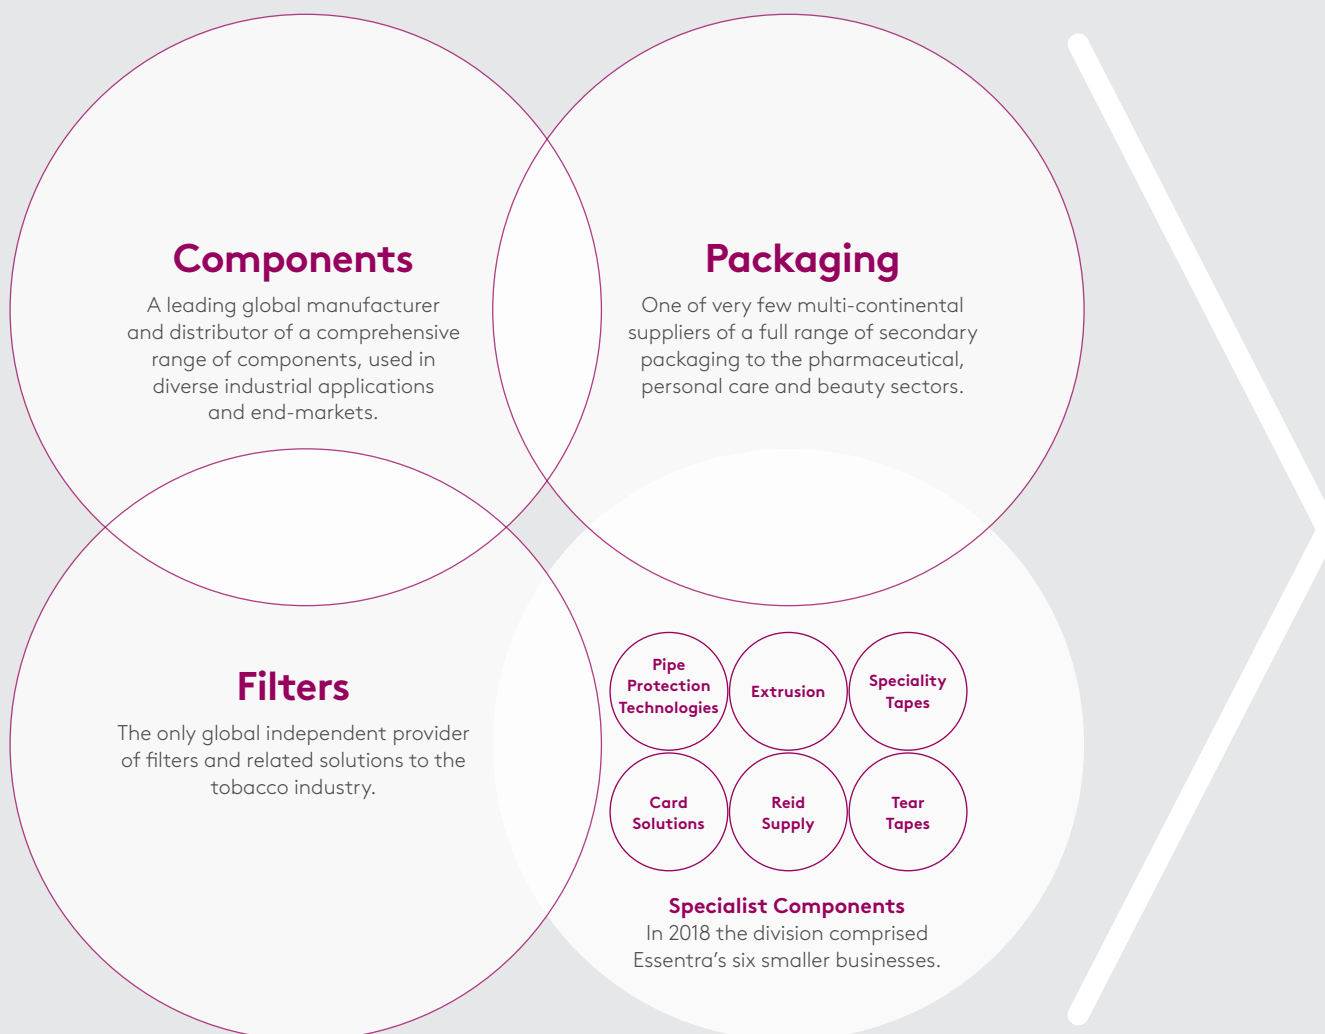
Components
A leading global manufacturer and distributor of a comprehensive range of components, used in diverse industrial applications and end-markets.

Packaging
One of very few multi-continental suppliers of a full range of secondary packaging to the pharmaceutical, personal care and beauty sectors.

Filters
The only global independent provider of filters and related solutions to the tobacco industry.

Pipe Protection Technologies

Extrusion

Speciality Tapes

Card Solutions

Reid Supply

Tear Tapes

Specialist Components
In 2018 the division comprised Essentra's six smaller businesses.